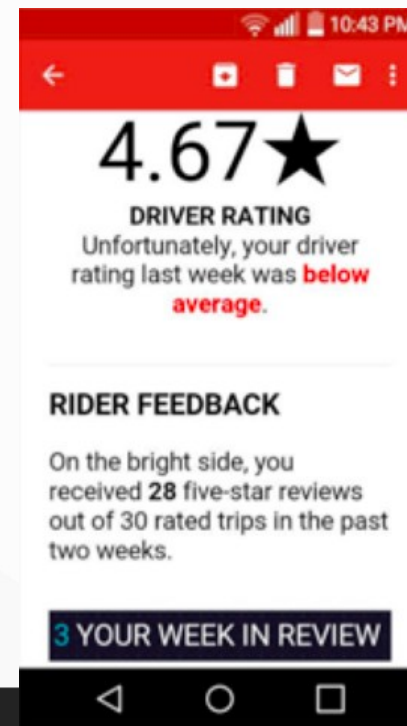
10:43 PM

4.67★

DRIVER RATING
Unfortunately, your driver rating last week was below average.

RIDER FEEDBACK

On the bright side, you received 28 five-star reviews out of 30 rated trips in the past two weeks.

3 YOUR WEEK IN REVIEW